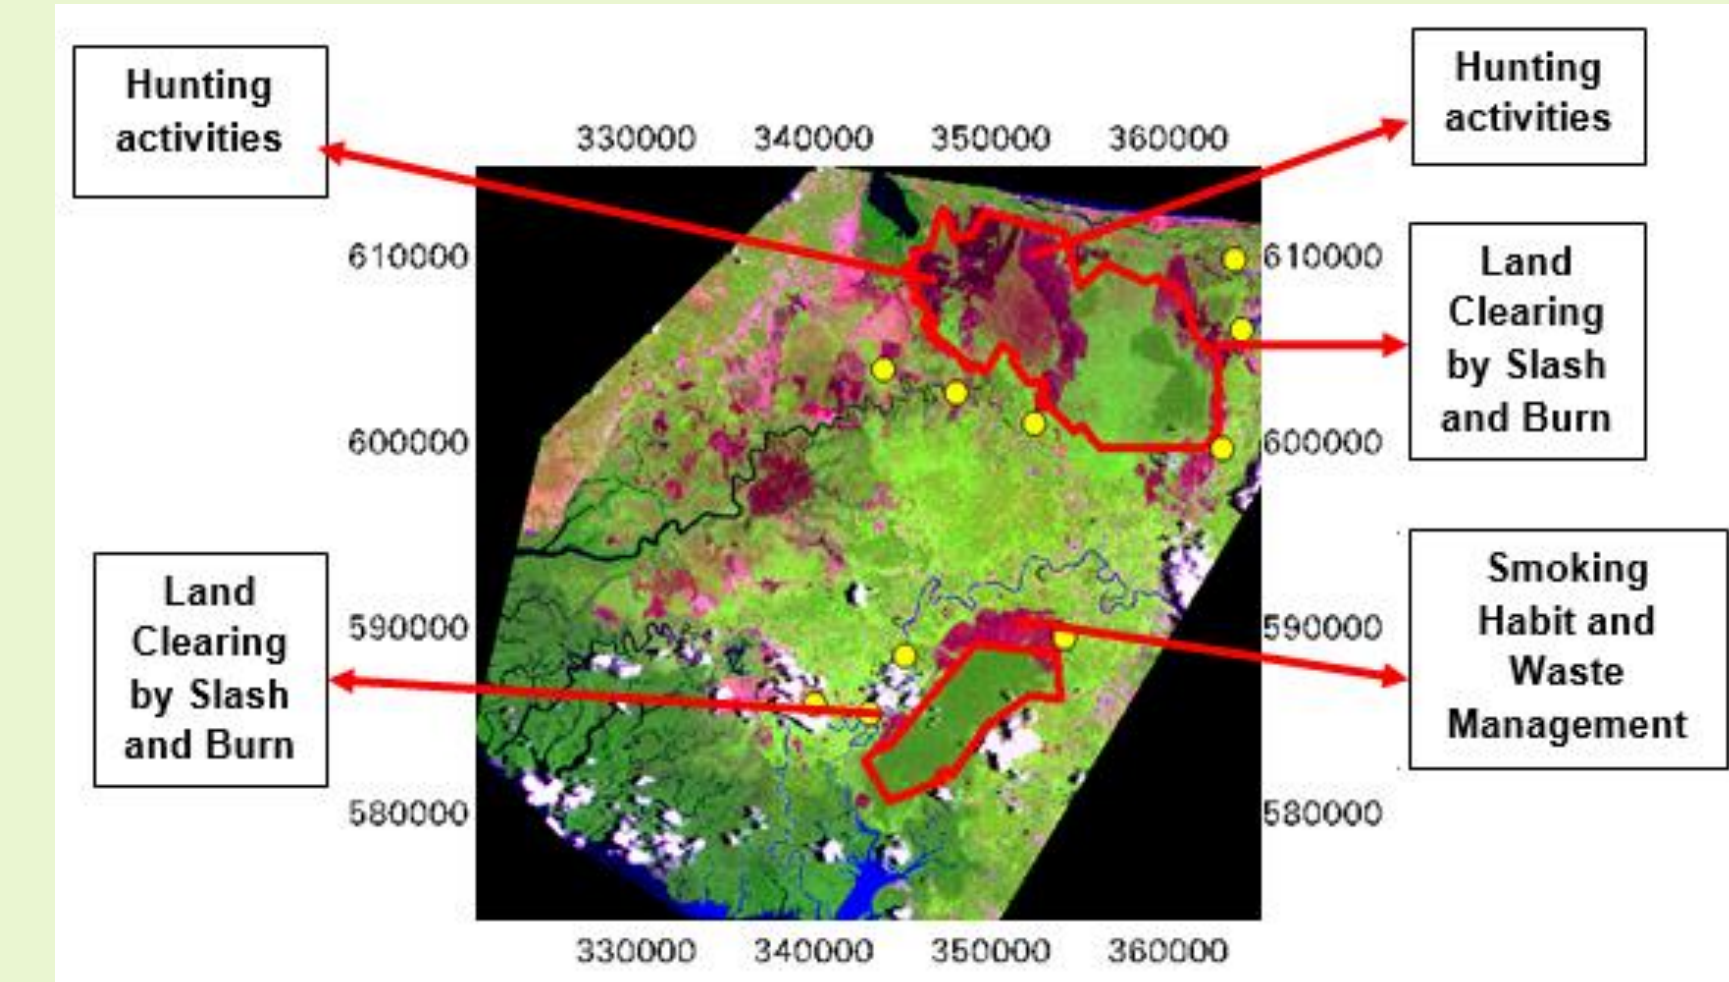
Hunting activities

330000 340000 350000 360000

Hunting activities

610000
600000
590000
580000

610000
600000
590000
580000

Land Clearing by Slash and Burn

Land Clearing by Slash and Burn

Smoking Habit and Waste Management

330000 340000 350000 360000